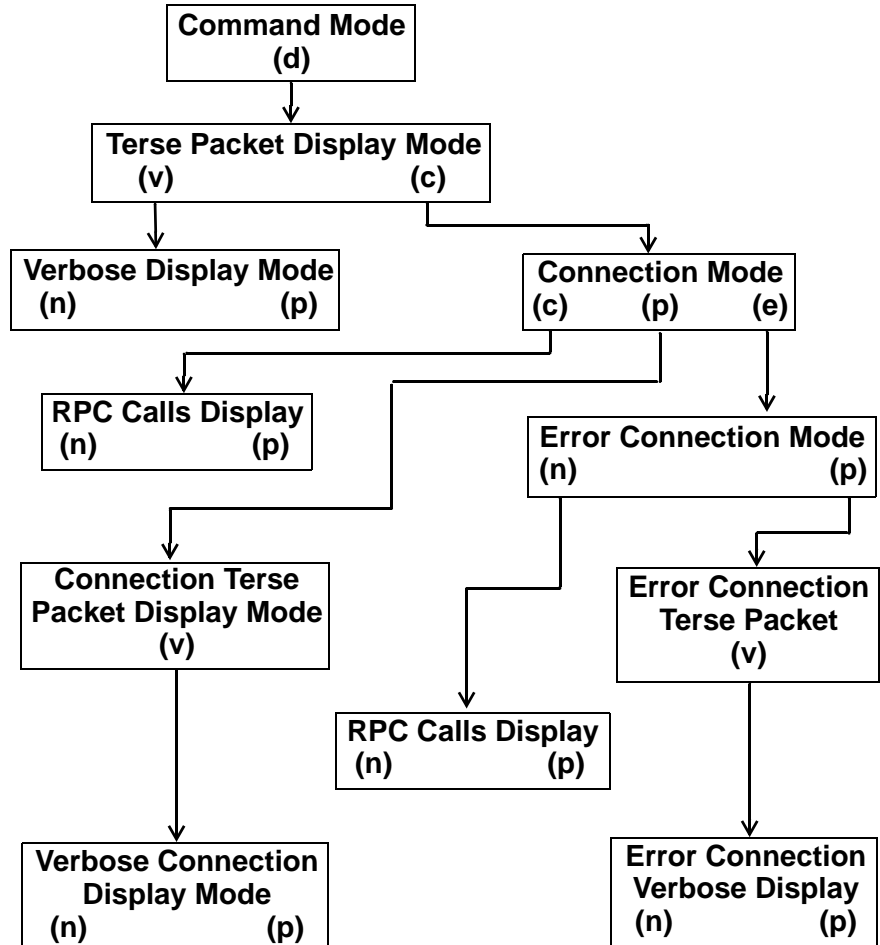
Command Mode
(d)

Terse Packet Display Mode
(v) (c)

Verbose Display Mode
(n) (p)

Connection Mode
(c) (p) (e)

RPC Calls Display
(n) (p)

Error Connection Mode
(n) (p)

Connection Terse Packet Display Mode
(v)

Error Connection Terse Packet
(v)

RPC Calls Display
(n) (p)

Verbose Connection Display Mode
(n) (p)

Error Connection Verbose Display
(n) (p)